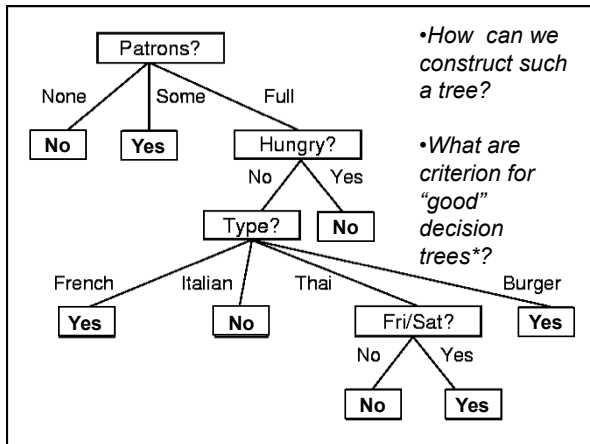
Patrons?

None

Some

Full

No

Yes

Hungry?

No

Yes

Type?

No

French

Italian

Thai

Burger

Yes

No

Fri/Sat?

Yes

No

Yes

No

Yes

•How can we construct such a tree?

•What are criterion for "good" decision trees*?